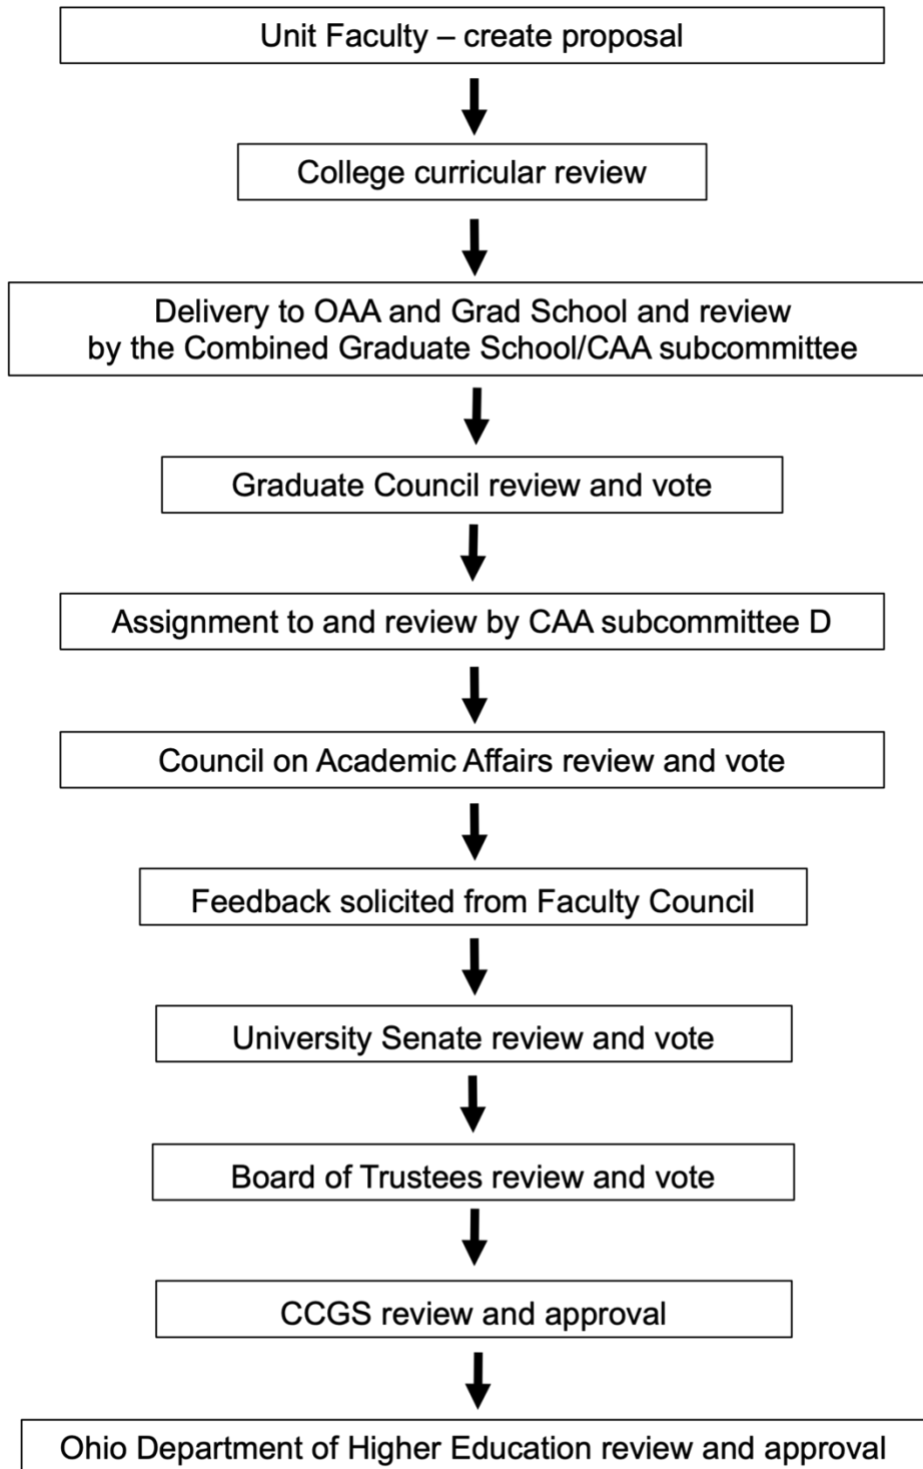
Unit Faculty – create proposal

College curricular review

Delivery to OAA and Grad School and review by the Combined Graduate School/CAA subcommittee

Graduate Council review and vote

Assignment to and review by CAA subcommittee D

Council on Academic Affairs review and vote

Feedback solicited from Faculty Council

University Senate review and vote

Board of Trustees review and vote

CCGS review and approval

Ohio Department of Higher Education review and approval